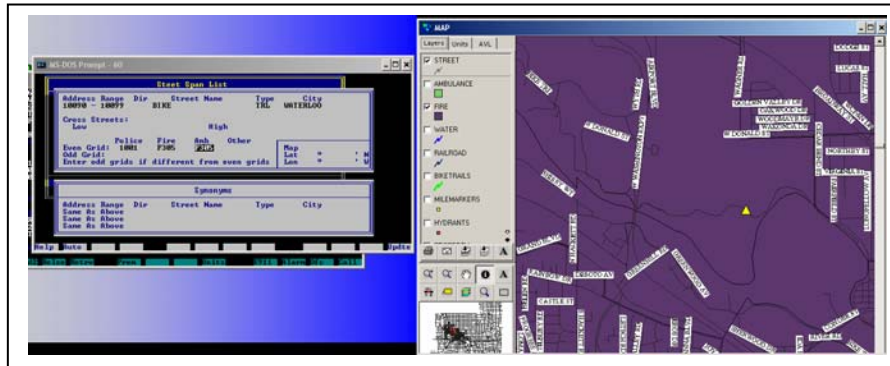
MS-DOS Prompt - 60

Street Span List

Address Range Dir Street Name Type City
10070 - 10077 BIKE TRL WATERLOO

Cross Streets:
Low High

Police Fire Amb Other
Even Grid: 1001 F305 F305
Odd Grid:
Enter odd grids if different from even grids

Map
Lat
Lon

Synonyms

Address Range Dir Street Name Type City
Same As Above
Same As Above
Same As Above

Help Auto Updt

MAP

Layers Units AVL

STREET
AMBULANCE
FIRE
WATER
RAILROAD
BIKETRAILS
MILEMARKERS
HYDRANTS

A

DODGE ST
LOCUST
GOLDEN VALLEY DR
OAKWOOD DR
WOODMAYER DR
W DONALD ST
W DONALD ST
NORTHEY ST
DESOTO AV
CASTLE ST
ORANGE ST